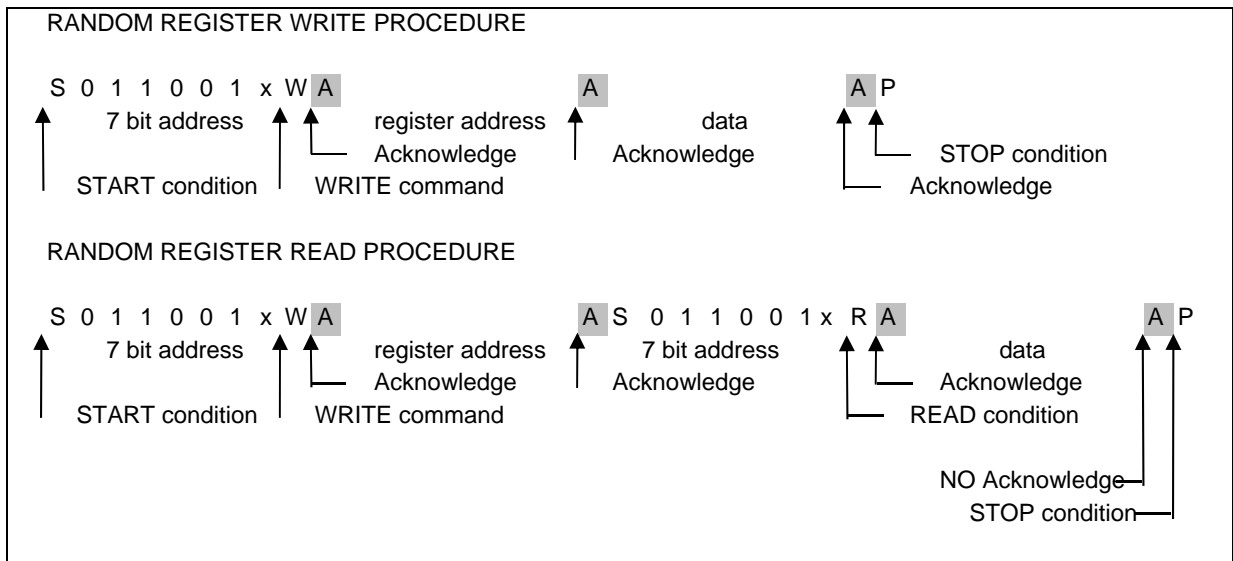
RANDOM REGISTER WRITE PROCEDURE

S 0 1 1 0 0 1 x W A A A P

7 bit address register address data

Acknowledge Acknowledge STOP condition

START condition WRITE command Acknowledge

RANDOM REGISTER READ PROCEDURE

S 0 1 1 0 0 1 x W A A S 0 1 1 0 0 1 x R A A P

7 bit address register address 7 bit address data

Acknowledge Acknowledge Acknowledge

START condition WRITE command READ condition

NO Acknowledge

STOP condition